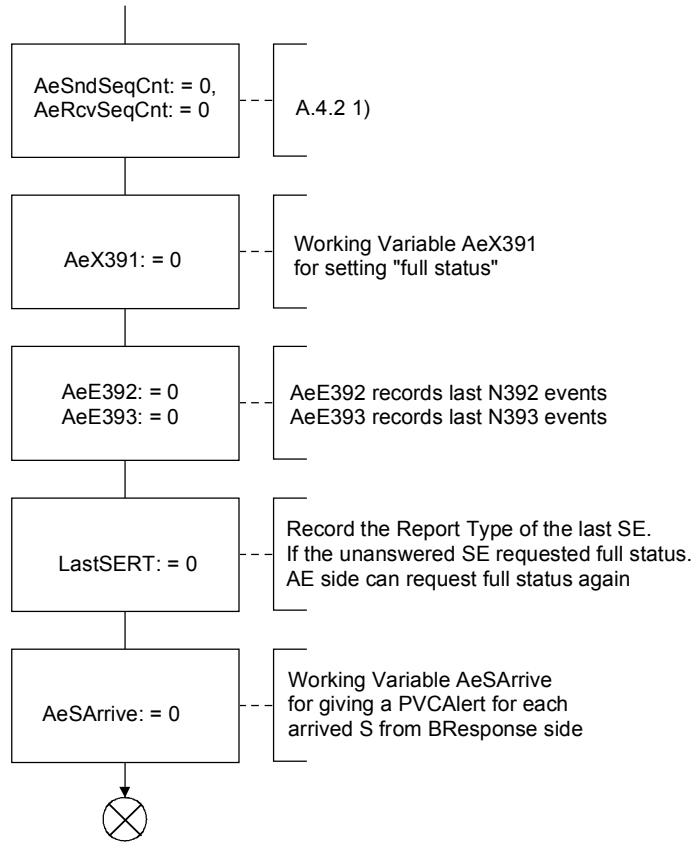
AeSndSeqCnt: = 0,
AeRcvSeqCnt: = 0

A.4.2 1)

AeX391: = 0

Working Variable AeX391
for setting "full status"

AeE392: = 0
AeE393: = 0

AeE392 records last N392 events
AeE393 records last N393 events

LastSERT: = 0

Record the Report Type of the last SE.
If the unanswered SE requested full status.
AE side can request full status again

AeSArrive: = 0

Working Variable AeSArrive
for giving a PVCAlert for each
arrived S from BResponse side